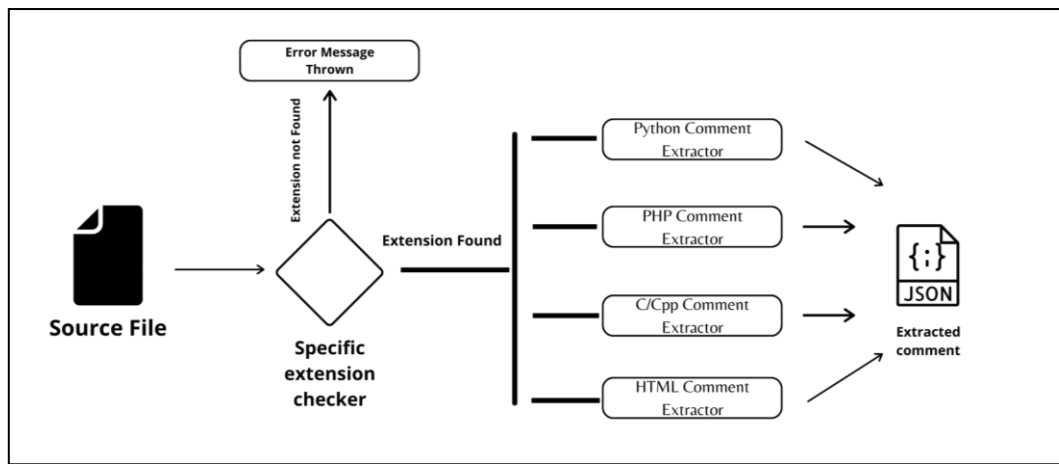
Error Message Thrown

Extension not Found

Source File

Specific extension checker

Extension Found

Python Comment Extractor

PHP Comment Extractor

C/Cpp Comment Extractor

HTML Comment Extractor

{;}

JSON

Extracted comment